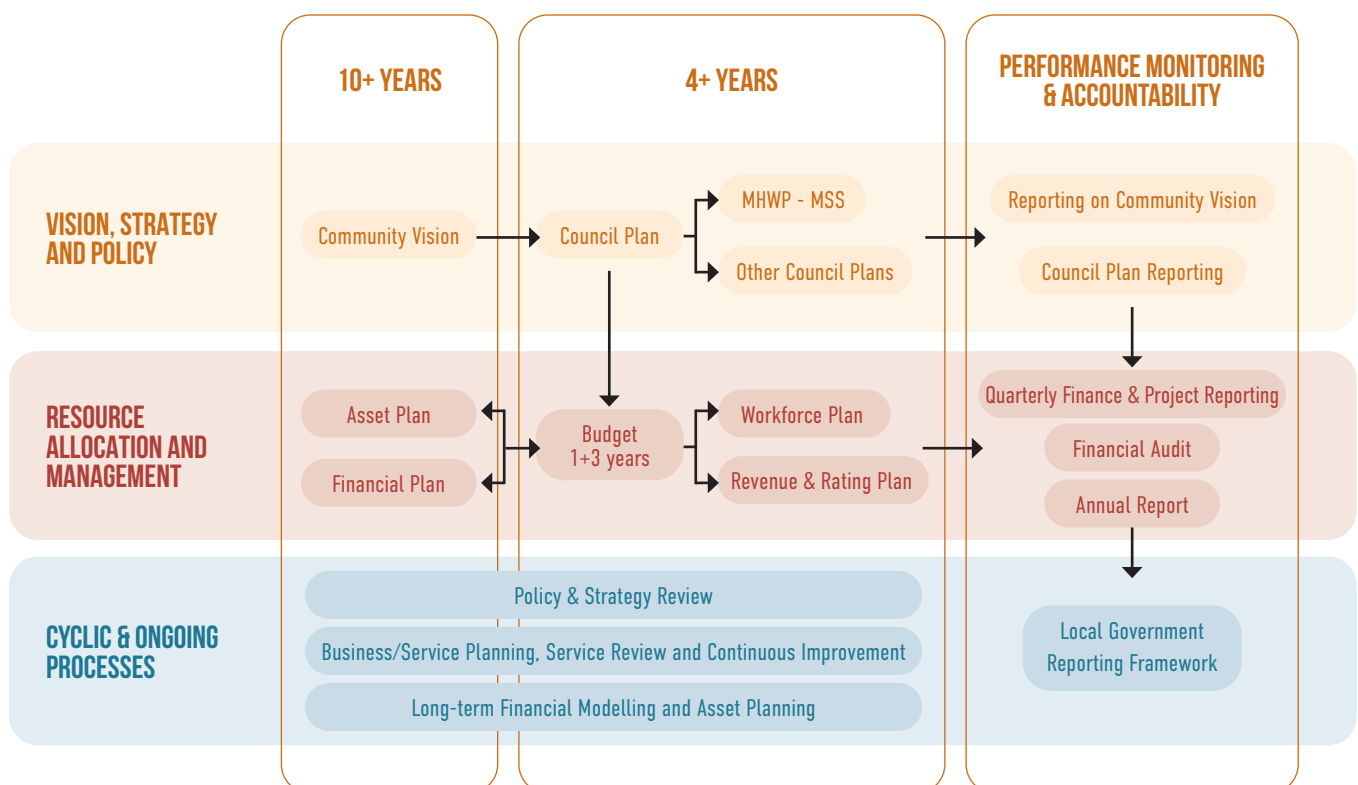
10+ YEARS

4+ YEARS

PERFORMANCE MONITORING & ACCOUNTABILITY

VISION, STRATEGY AND POLICY

Community Vision

Council Plan

MHWP - MSS

Other Council Plans

Reporting on Community Vision

Council Plan Reporting

RESOURCE ALLOCATION AND MANAGEMENT

Asset Plan

Financial Plan

Budget
1+3 years

Workforce Plan

Revenue & Rating Plan

Quarterly Finance & Project Reporting

Financial Audit

Annual Report

CYCLIC & ONGOING PROCESSES

Policy & Strategy Review

Business/Service Planning, Service Review and Continuous Improvement

Long-term Financial Modelling and Asset Planning

Local Government Reporting Framework